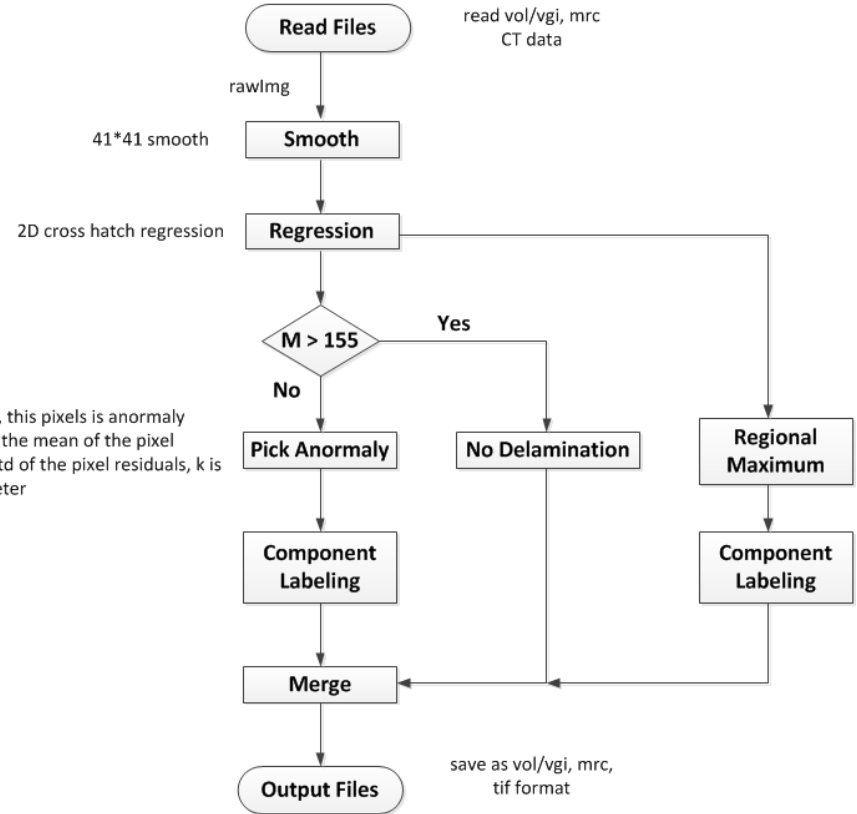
Read Files

read vol/vgi, mrc CT data

rawImg

41*41 smooth

Smooth

2D cross hatch regression

Regression

M > 155

Yes

No

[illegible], this pixels is anormaly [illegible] the mean of the pixel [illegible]td of the pixel residuals, k is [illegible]eter

Pick Anormaly

No Delamination

Regional Maximum

Component Labeling

Component Labeling

Merge

Output Files

save as vol/vgi, mrc, tif format